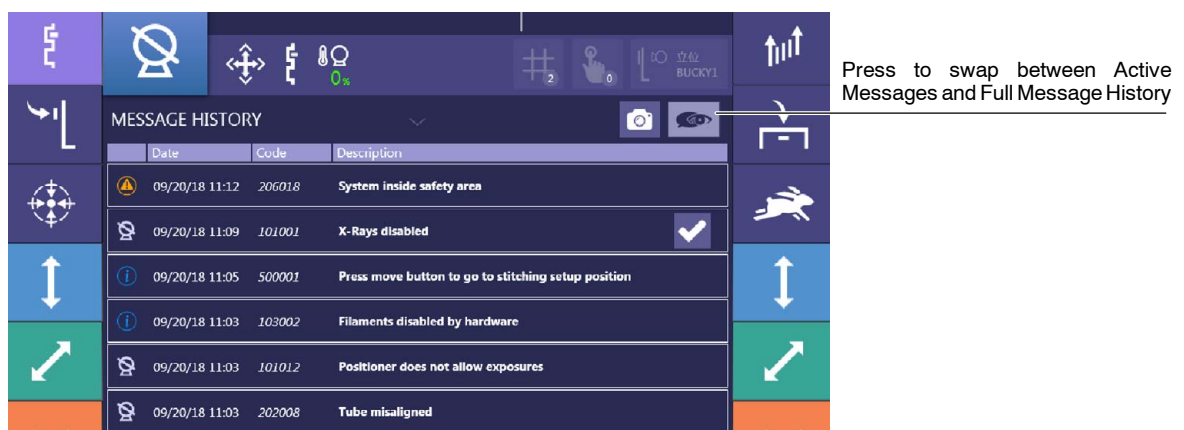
0%

2

0

立位
BUCKY1

MESSAGE HISTORY

| Date | Code | Description |
|---|---|---|
| 09/20/18 11:12 | 206018 | System inside safety area |
| 09/20/18 11:09 | 101001 | X-Rays disabled |
| 09/20/18 11:05 | 500001 | Press move button to go to stitching setup position |
| 09/20/18 11:03 | 103002 | Filaments disabled by hardware |
| 09/20/18 11:03 | 101012 | Positioner does not allow exposures |
| 09/20/18 11:03 | 202008 | Tube misaligned |

Press to swap between Active Messages and Full Message History